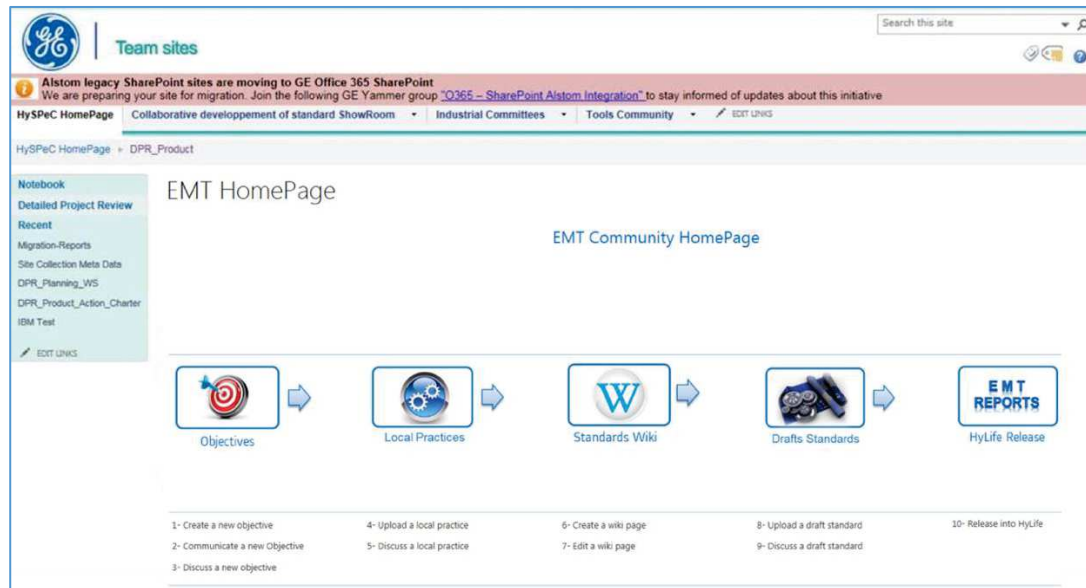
Team sites

Search this site

Alstom legacy SharePoint sites are moving to GE Office 365 SharePoint
We are preparing your site for migration. Join the following GE Yammer group "O365 – SharePoint Alstom Integration" to stay informed of updates about this initiative

HySPeC HomePage | Collaborative developpement of standard ShowRoom | Industrial Committees | Tools Community | EDIT LINKS

HySPeC HomePage › DPR_Product

Notebook
Detailed Project Review
Recent
Migration-Reports
Site Collection Meta Data
DPR_Planning_WS
DPR_Product_Action_Charter
IBM Test
EDIT LINKS

EMT HomePage

EMT Community HomePage

Objectives

Local Practices

W
Standards Wiki

Drafts Standards

EMT REPORTS
HyLife Release

1- Create a new objective
2- Communicate a new Objective
3- Discuss a new objective

4- Upload a local practice
5- Discuss a local practice

6- Create a wiki page
7- Edit a wiki page

8- Upload a draft standard
9- Discuss a draft standard

10- Release into HyLife